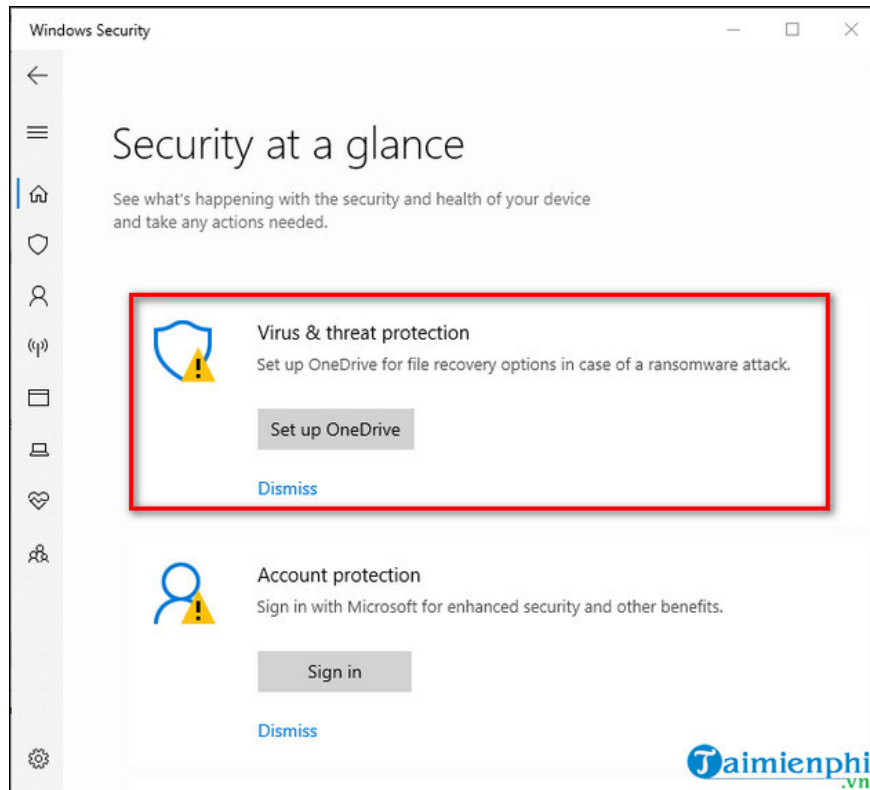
Windows Security

Security at a glance

See what's happening with the security and health of your device and take any actions needed.

Virus & threat protection

Set up OneDrive for file recovery options in case of a ransomware attack.

Set up OneDrive

Dismiss

Account protection

Sign in with Microsoft for enhanced security and other benefits.

Sign in

Dismiss

Taimienphi.vn